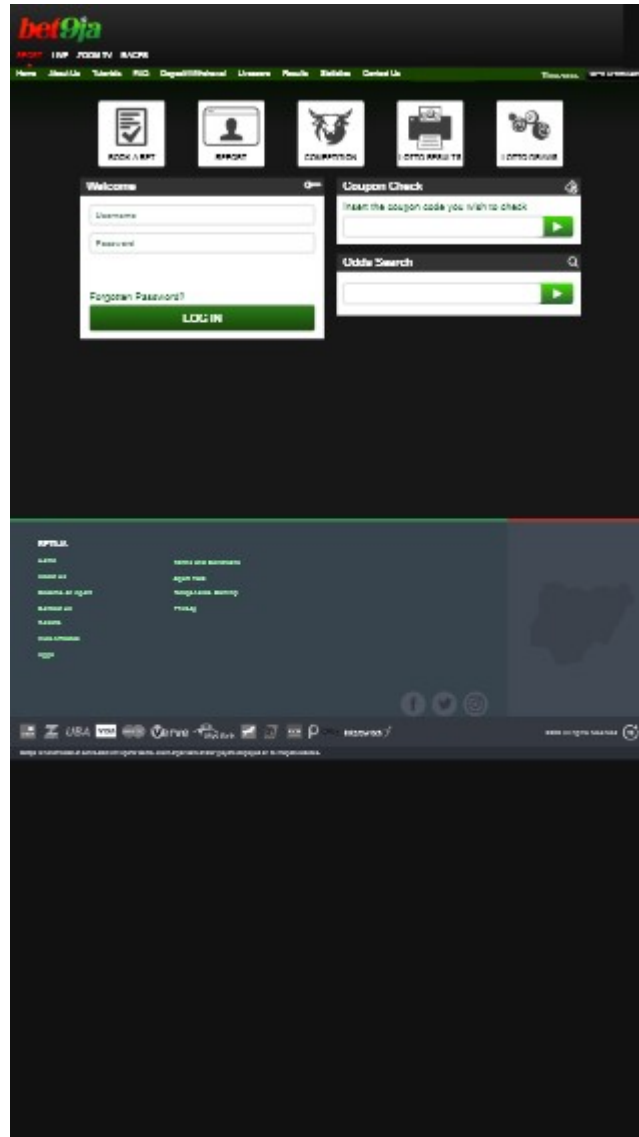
bet9ja

SPORT LIVE ZOOM TV RACES

Home About Us Tutorials FAQ Deposit/Withdrawal Livescore Results Statistics Contact Us

BOOK A BET

REPORT

COMPETITION

LOTTO RESULTS

LOTTO DRAWS

Welcome

Username

Password

Forgotten Password?

LOG IN

Coupon Check

Insert the coupon code you wish to check

Odds Search

BET9JA

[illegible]

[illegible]

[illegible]

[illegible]

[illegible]

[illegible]

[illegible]

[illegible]

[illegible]

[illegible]

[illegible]

UBA VISA

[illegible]